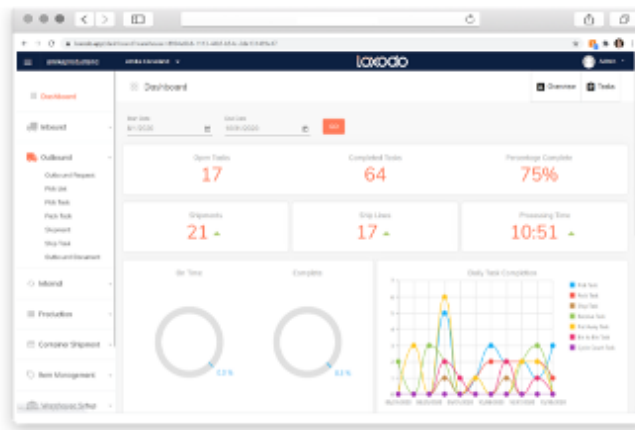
loxodo

Dashboard

Inbound

Outbound

Outbound Request
Pick List
Pick Task
Pack Task
Shipment
Ship Task
Outbound Manifest

Inbound

Production

Container Shipment

Item Management

Warehouse Setup

Dashboard

Overview

Tasks

Start Date
8/1/2020

End Date
10/8/2020

Open Tasks
17

Completed Tasks
64

Percentage Complete
75%

Shipments
21

Ship Lines
17

Processing Time
10:51

On Time

Complete

Daily Task Completion

Pick Task
Pack Task
Ship Task
Receive Task
Put Away Task
Bin to Bin Task
Cycle Count Task